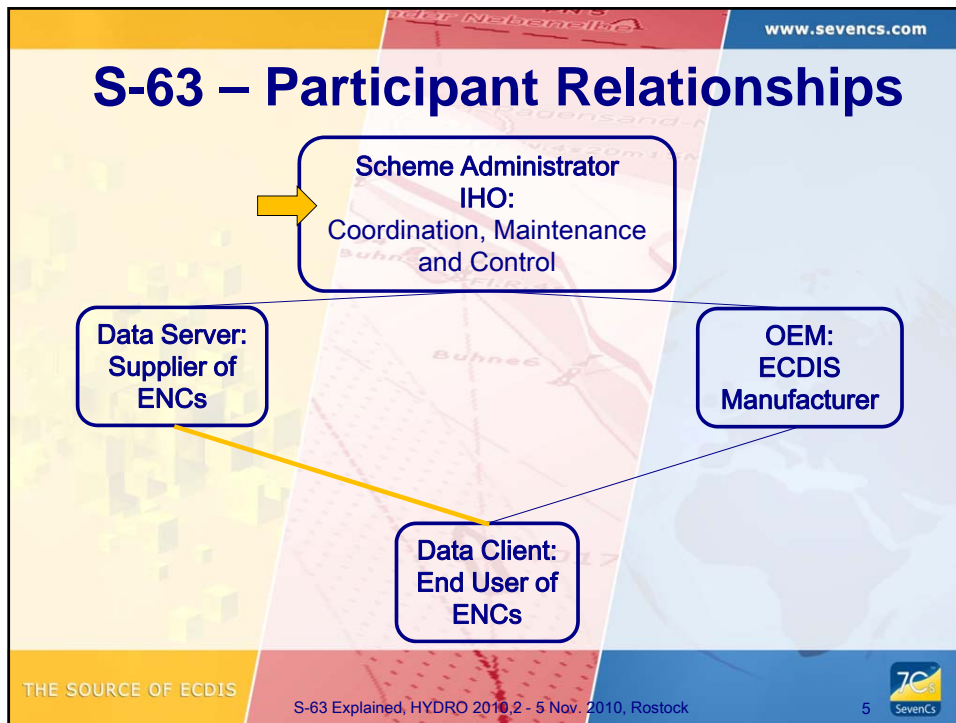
www.sevencs.com

S-63 – Participant Relationships

Scheme Administrator
IHO:
Coordination, Maintenance and Control

Data Server:
Supplier of ENCs

OEM:
ECDIS
Manufacturer

Data Client:
End User of ENCs

THE SOURCE OF ECDIS

S-63 Explained, HYDRO 2010.2 - 5 Nov. 2010, Rostock

5

7Cs
SevenCs